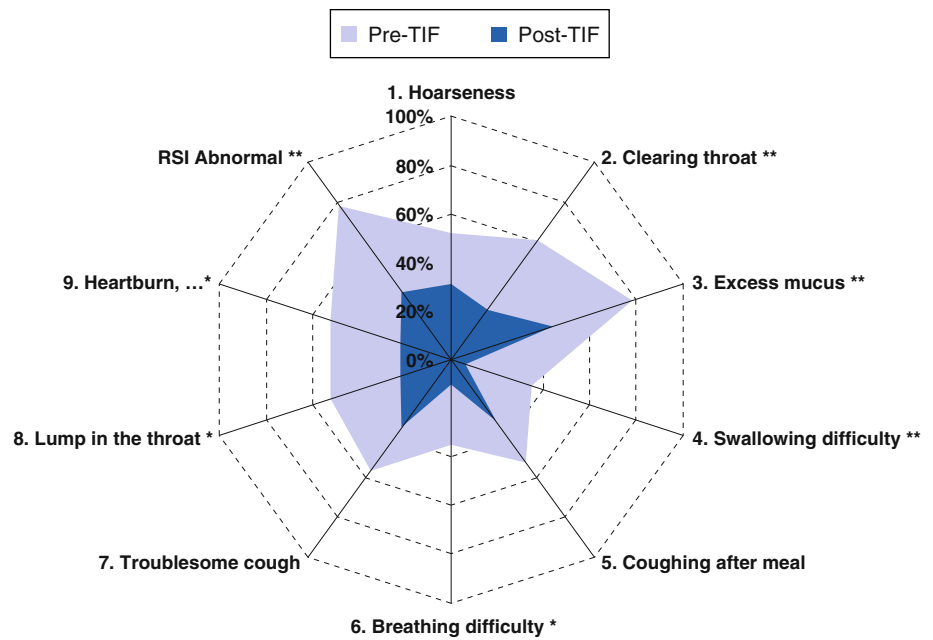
Pre-TIF Post-TIF

1. Hoarseness

100%
80%
60%
40%
20%
0%

2. Clearing throat **

3. Excess mucus **

4. Swallowing difficulty **

5. Coughing after meal

6. Breathing difficulty *

7. Troublesome cough

8. Lump in the throat *

9. Heartburn, ...*

RSI Abnormal **